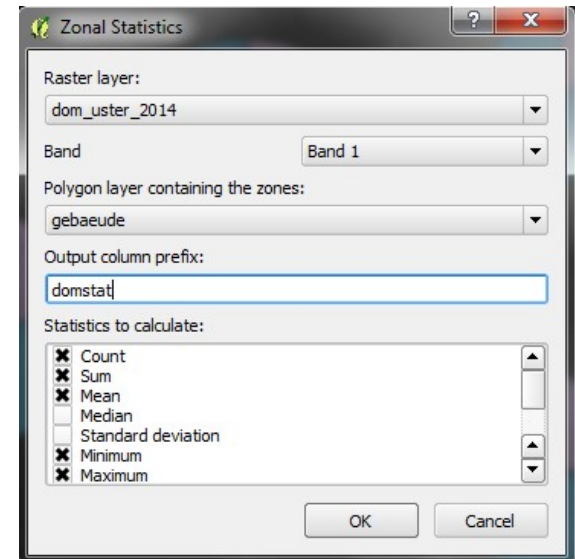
Zonal Statistics

?

x

Raster layer:

dom_uster_2014

Band

Band 1

Polygon layer containing the zones:

gebaeude

Output column prefix:

domstat

Statistics to calculate:

Count
Sum
Mean
Median
Standard deviation
Minimum
Maximum

OK

Cancel